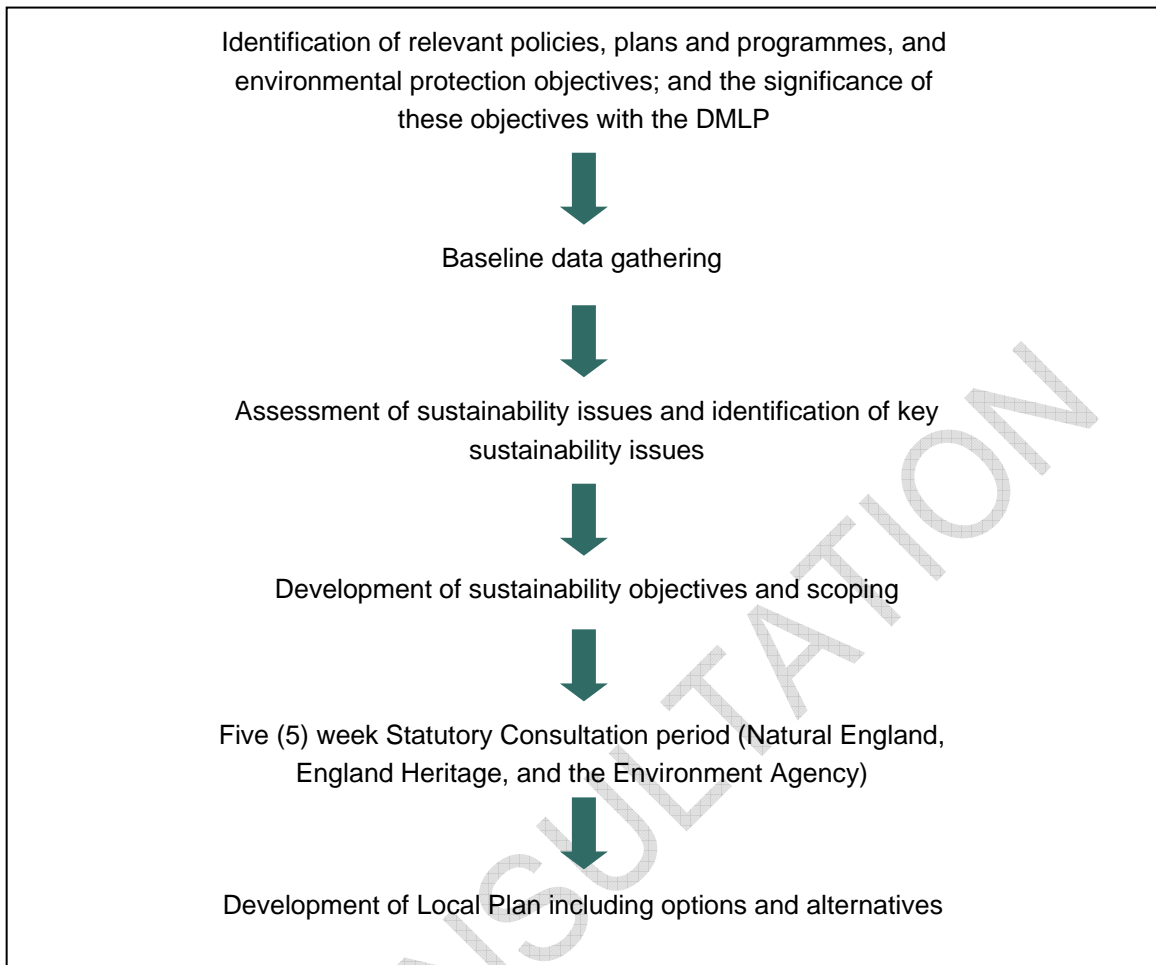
Identification of relevant policies, plans and programmes, and environmental protection objectives; and the significance of these objectives with the DMLP

Baseline data gathering

Assessment of sustainability issues and identification of key sustainability issues

Development of sustainability objectives and scoping

Five (5) week Statutory Consultation period (Natural England, England Heritage, and the Environment Agency)

Development of Local Plan including options and alternatives

CONSULTATION